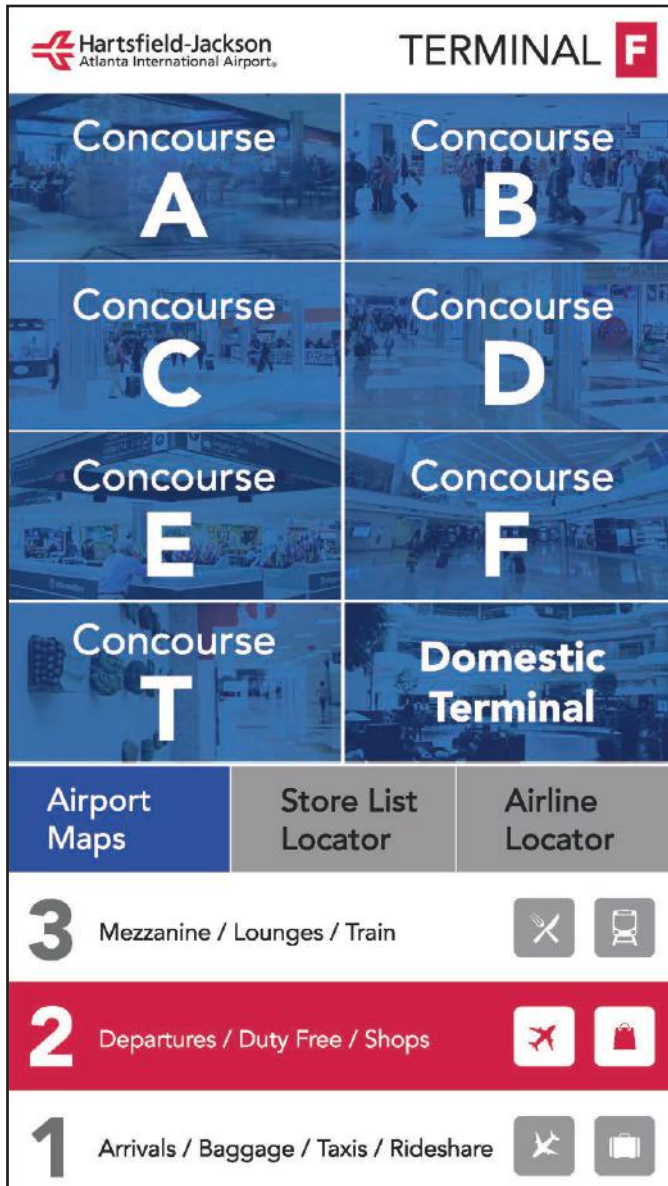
Hartsfield-Jackson
Atlanta International Airport

TERMINAL F

Concourse A

Concourse B

Concourse C

Concourse D

Concourse E

Concourse F

Concourse T

Domestic Terminal

Airport Maps

Store List Locator

Airline Locator

3 Mezzanine / Lounges / Train

2 Departures / Duty Free / Shops

1 Arrivals / Baggage / Taxis / Rideshare